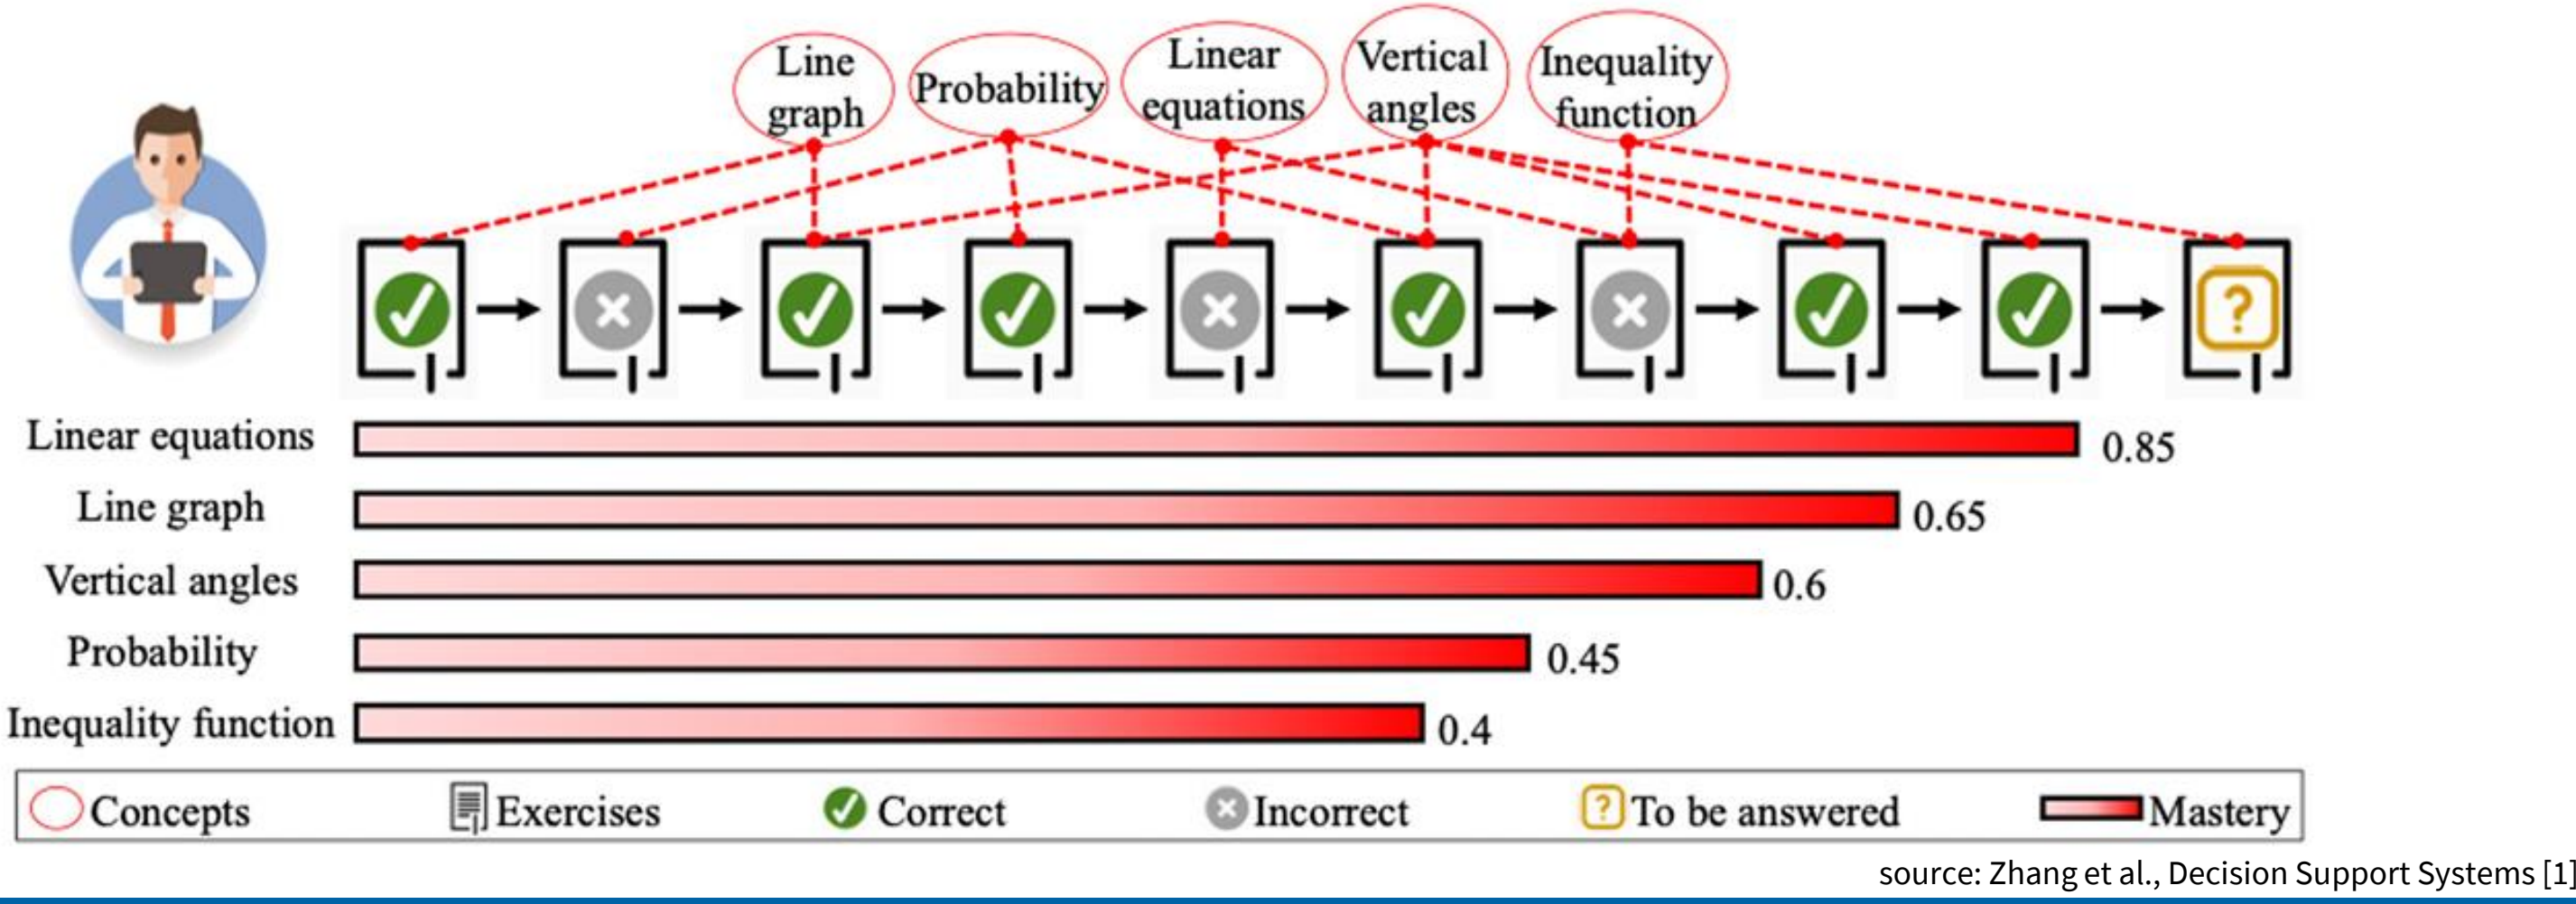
Line graph

Probability

Linear equations

Vertical angles

Inequality function

?

Linear equations 0.85

Line graph 0.65

Vertical angles 0.6

Probability 0.45

Inequality function 0.4

Concepts

Exercises

Correct

Incorrect

? To be answered

Mastery

source: Zhang et al., Decision Support Systems [1]